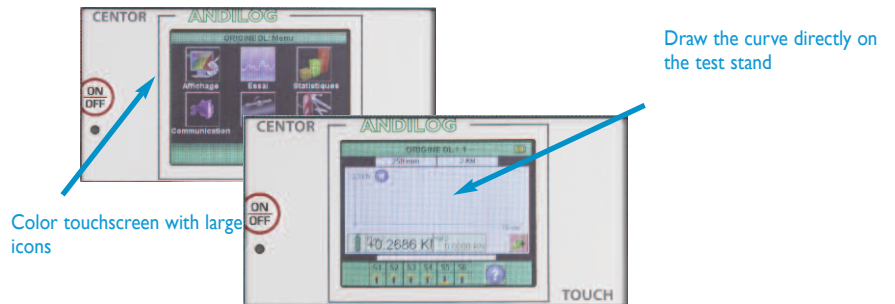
CENTOR ANDILOG

ORIGINE DL: Menu

Affichage Essai Statistiques

Communication

ON OFF

Draw the curve directly on the test stand

CENTOR ANDILOG

ORIGINE DL: 1

250mm 2 KN

2.5kN

15 mm

40.2686 KN

ON OFF

Color touchscreen with large icons

TOUCH